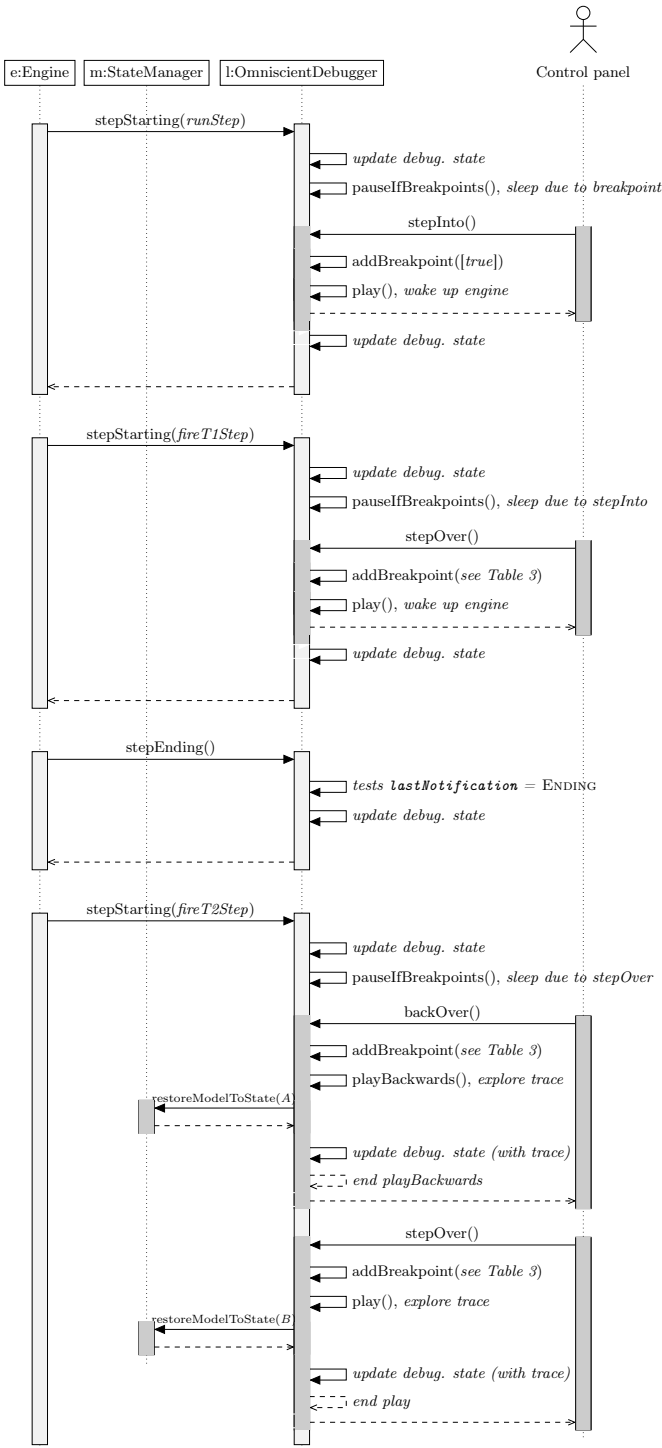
e:Engine

m:StateManager

l:OmniscientDebugger

Control panel

stepStarting(*runStep*)

*update debug. state*

pauseIfBreakpoints(), *sleep due to breakpoint*

stepInto()

addBreakpoint([*true*])

play(), *wake up engine*

*update debug. state*

stepStarting(*fireT1Step*)

*update debug. state*

pauseIfBreakpoints(), *sleep due to stepInto*

stepOver()

addBreakpoint(*see Table 3*)

play(), *wake up engine*

*update debug. state*

stepEnding()

*tests* lastNotification = ENDING

*update debug. state*

stepStarting(*fireT2Step*)

*update debug. state*

pauseIfBreakpoints(), *sleep due to stepOver*

backOver()

addBreakpoint(*see Table 3*)

playBackwards(), *explore trace*

restoreModelToState(*A*)

*update debug. state (with trace)*

*end playBackwards*

stepOver()

addBreakpoint(*see Table 3*)

play(), *explore trace*

restoreModelToState(*B*)

*update debug. state (with trace)*

*end play*